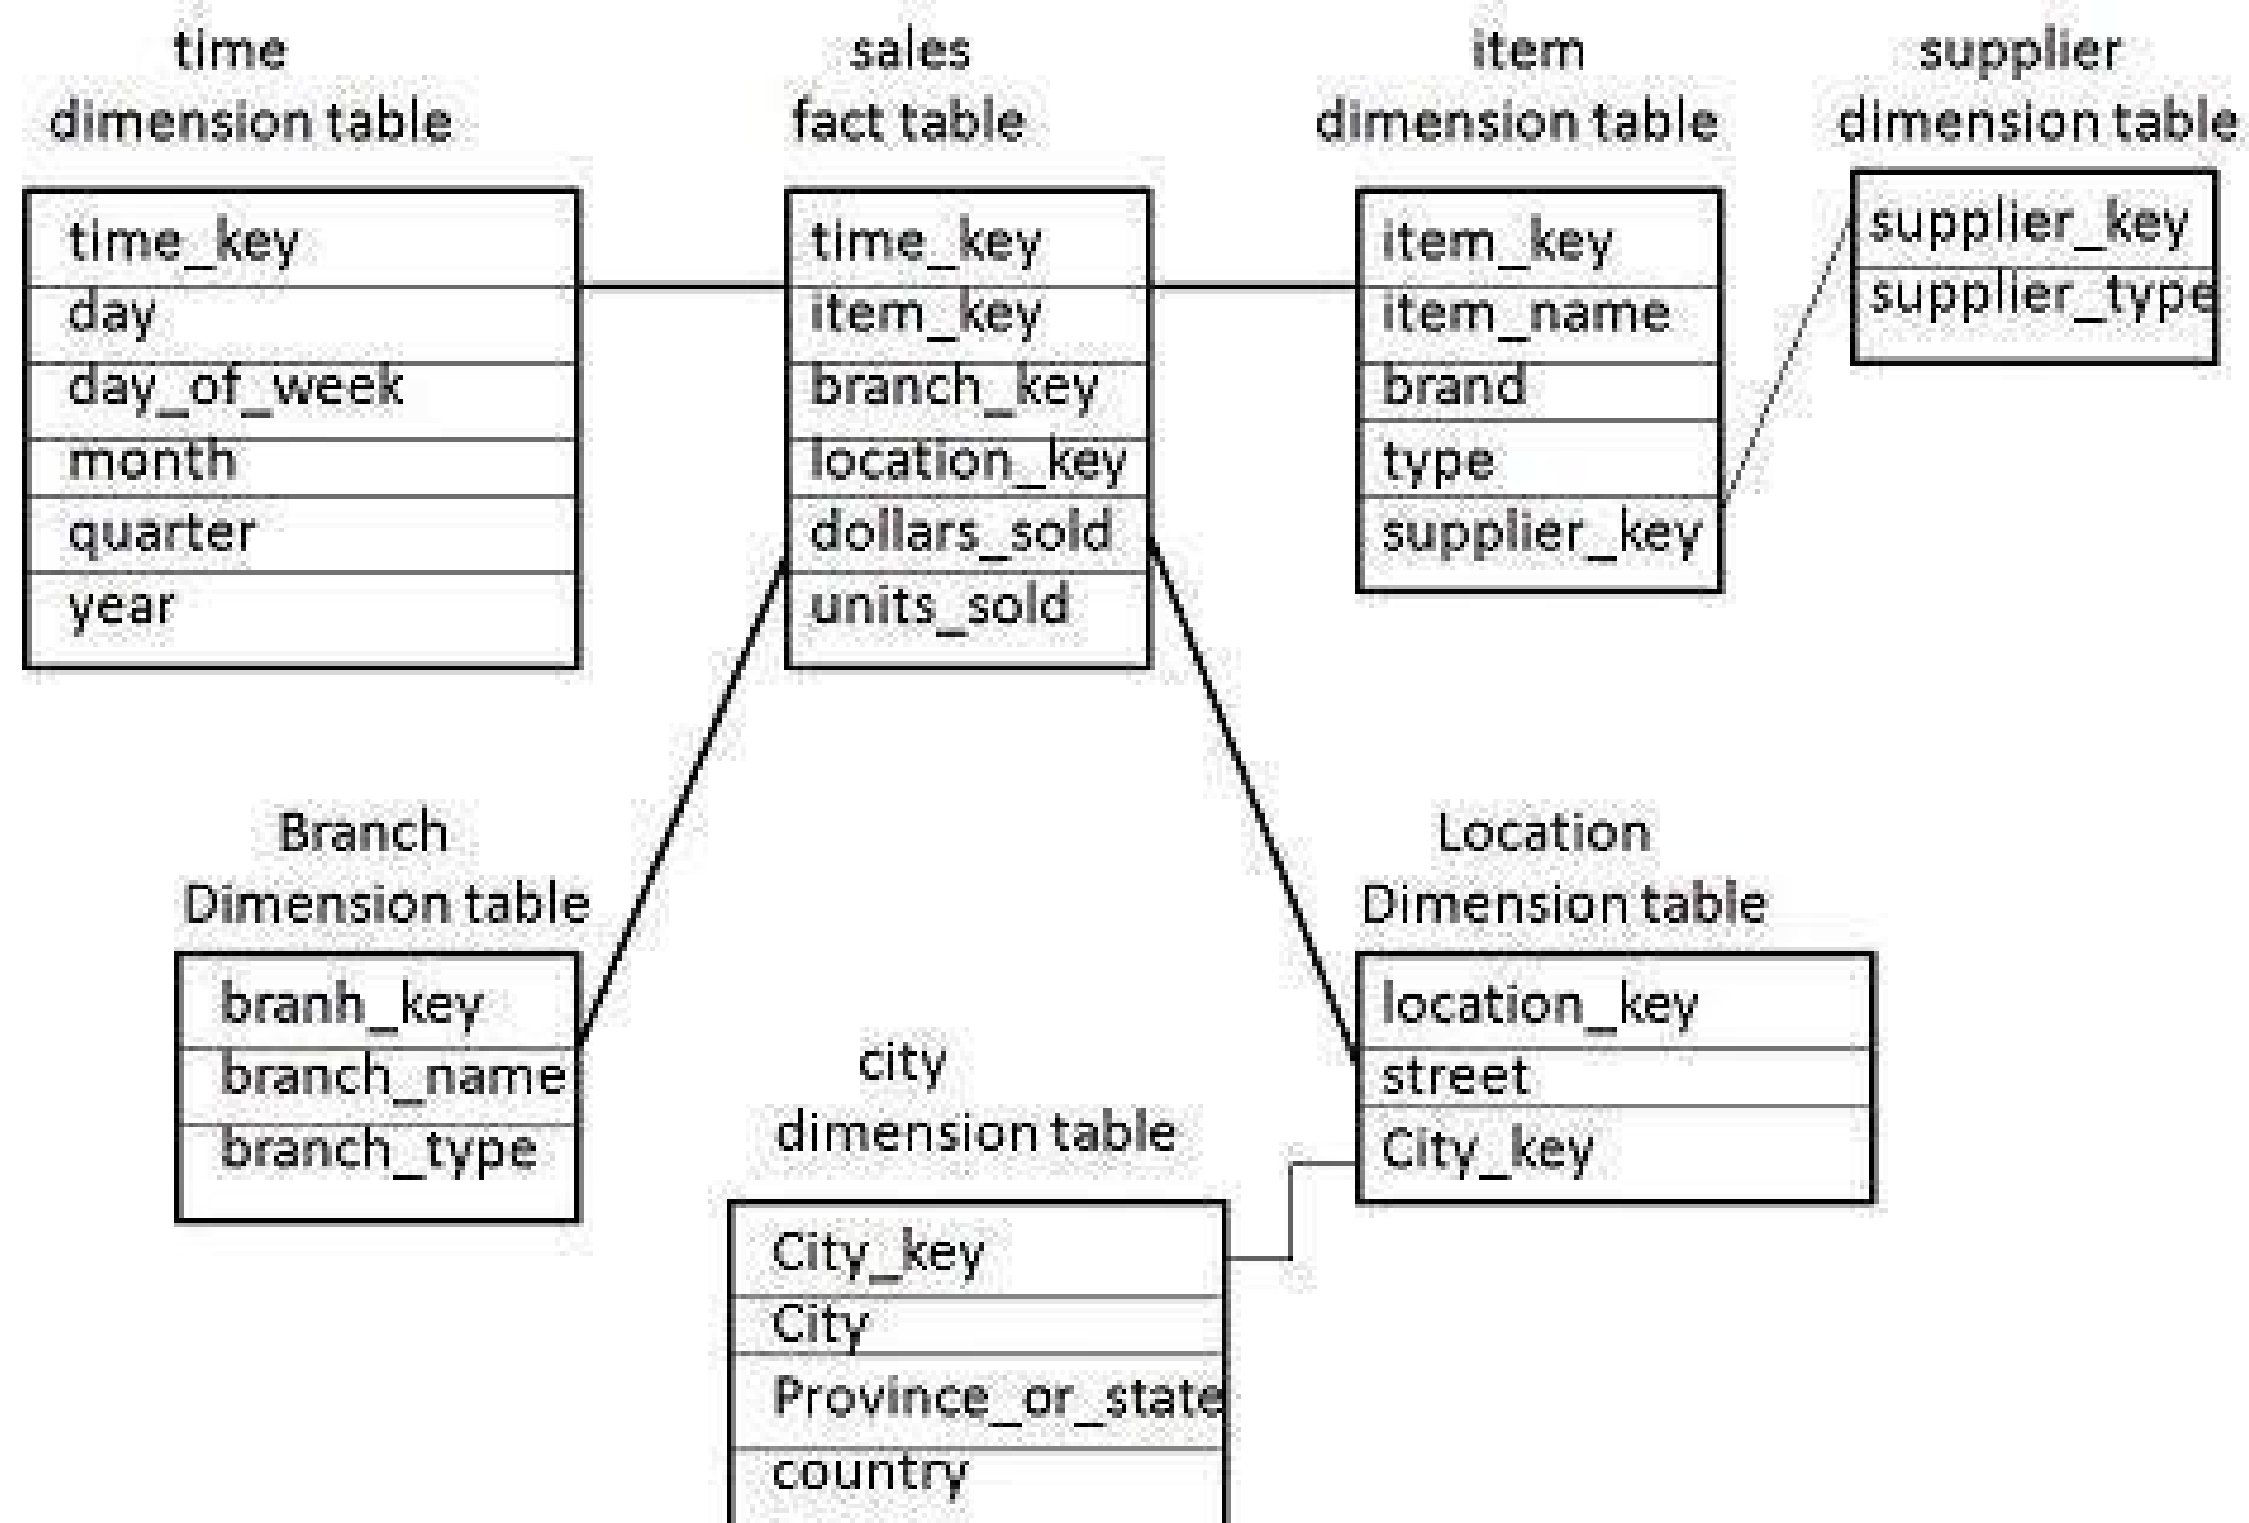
time
dimension table

| time_key |
|---|
| day |
| day_of_week |
| month |
| quarter |
| year |

sales
fact table

| time_key |
|---|
| item_key |
| branch_key |
| location_key |
| dollars_sold |
| units_sold |

item
dimension table

| item_key |
|---|
| item_name |
| brand |
| type |
| supplier_key |

supplier
dimension table

| supplier_key |
|---|
| supplier_type |

Branch
Dimension table

| branh_key |
|---|
| branch_name |
| branch_type |

Location
Dimension table

| location_key |
|---|
| street |
| City_key |

city
dimension table

| City_key |
|---|
| City |
| Province_or_state |
| country |